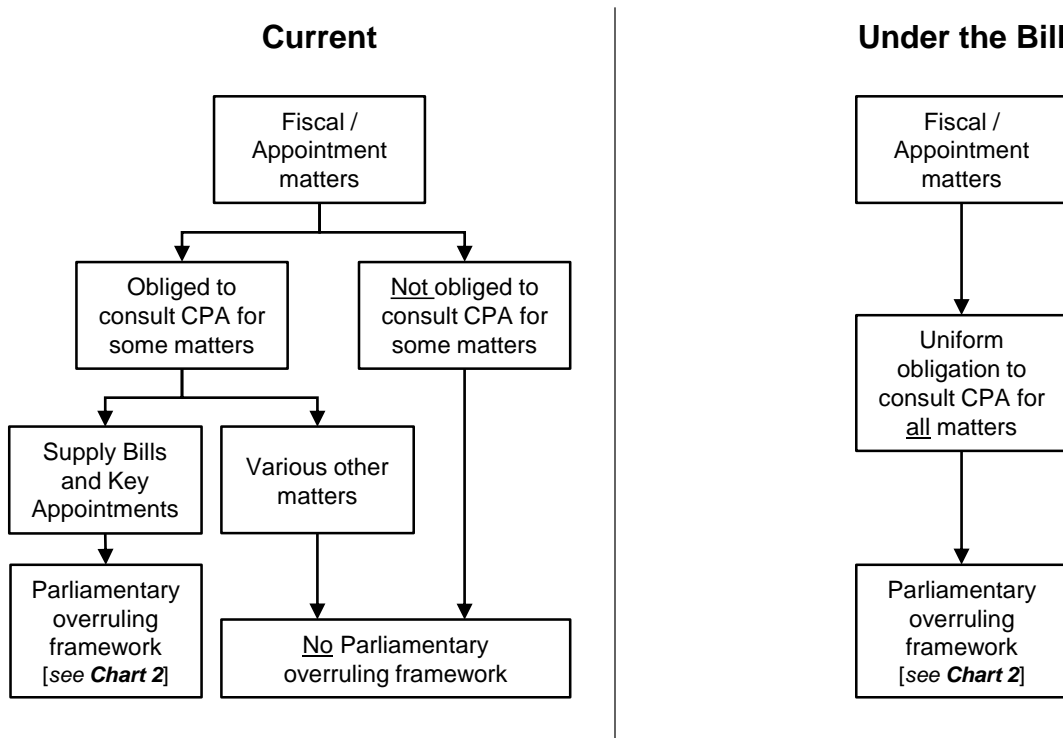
Current

Fiscal / Appointment matters

Obliged to consult CPA for some matters

Not obliged to consult CPA for some matters

Supply Bills and Key Appointments

Various other matters

Parliamentary overruling framework [see Chart 2]

No Parliamentary overruling framework

Under the Bill

Fiscal / Appointment matters

Uniform obligation to consult CPA for all matters

Parliamentary overruling framework [see Chart 2]